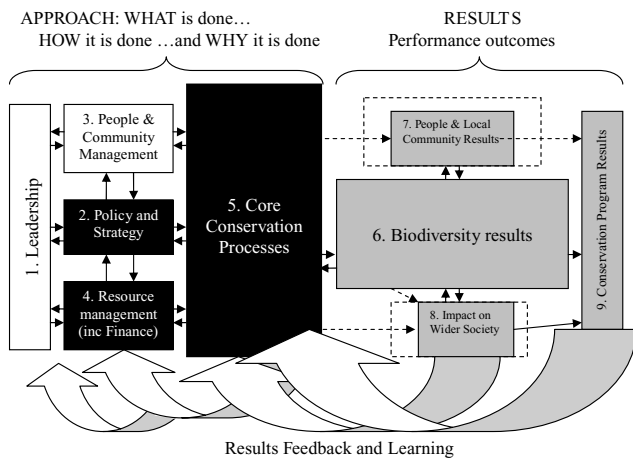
APPROACH: WHAT is done…
HOW it is done …and WHY it is done

RESULTS
Performance outcomes

1. Leadership

3. People & Community Management

2. Policy and Strategy

4. Resource management (inc Finance)

5. Core Conservation Processes

7. People & Local Community Results

6. Biodiversity results

8. Impact on Wider Society

9. Conservation Program Results

Results Feedback and Learning